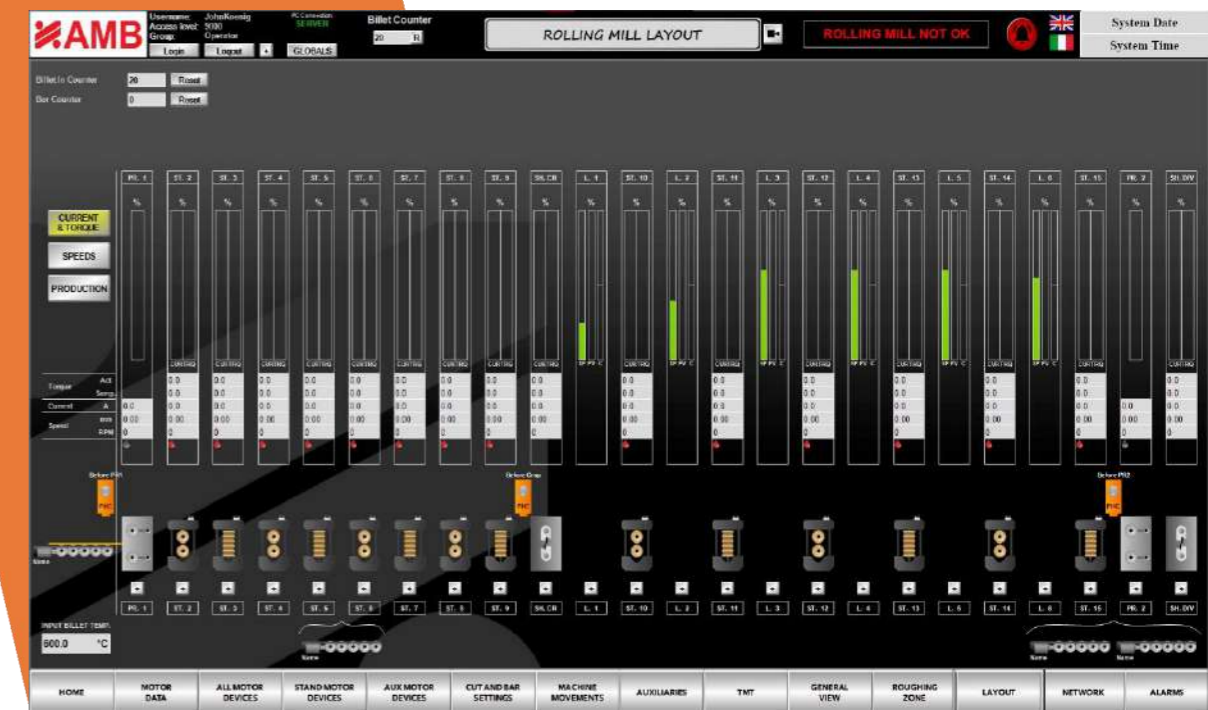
AMB

Username: JohnKoenig
Access level: 9000
Group: Operator
Login Logout GLOBALS
PC Connection SERVER
Billet Counter
20 R

ROLLING MILL LAYOUT

ROLLING MILL NOT OK

System Date
System Time

Billet In Counter 20 Reset
Bar Counter 0 Reset

CURRENT & TORQUE
SPEEDS
PRODUCTION

PR. 1 ST. 2 ST. 3 ST. 4 ST. 5 ST. 6 ST. 7 ST. 8 ST. 9 SH. CR L. 1 ST. 10 L. 2 ST. 11 L. 3 ST. 12 L. 4 ST. 13 L. 5 ST. 14 L. 6 ST. 15 PR. 2 SH. DIV

Torque Act Setp
Current A
Speed mm RPM

Before PR1
Before Crop
Before PR2
PHC

INPUT BILLET TEMP.
600.0 °C

PR. 1 ST. 2 ST. 3 ST. 4 ST. 5 ST. 6 ST. 7 ST. 8 ST. 9 SH. CR L. 1 ST. 10 L. 2 ST. 11 L. 3 ST. 12 L. 4 ST. 13 L. 5 ST. 14 L. 6 ST. 15 PR. 2 SH. DIV

HOME | MOTOR DATA | ALL MOTOR DEVICES | STAND MOTOR DEVICES | AUX MOTOR DEVICES | CUT AND BAR SETTINGS | MACHINE MOVEMENTS | AUXILIARIES | TMT | GENERAL VIEW | ROUGHING ZONE | LAYOUT | NETWORK | ALARMS